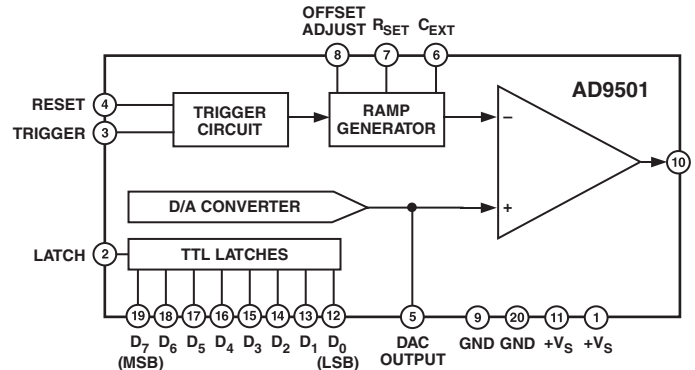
OFFSET ADJUST $R_{SET}$ $C_{EXT}$

8 7 6

AD9501

RESET 4

TRIGGER 3

TRIGGER CIRCUIT

RAMP GENERATOR

–

+

10

D/A CONVERTER

LATCH 2

TTL LATCHES

19 18 17 16 15 14 13 12

$D_7$ (MSB) $D_6$ $D_5$ $D_4$ $D_3$ $D_2$ $D_1$ $D_0$ (LSB)

5

DAC OUTPUT

9 20 11 1

GND GND $+V_S$ $+V_S$